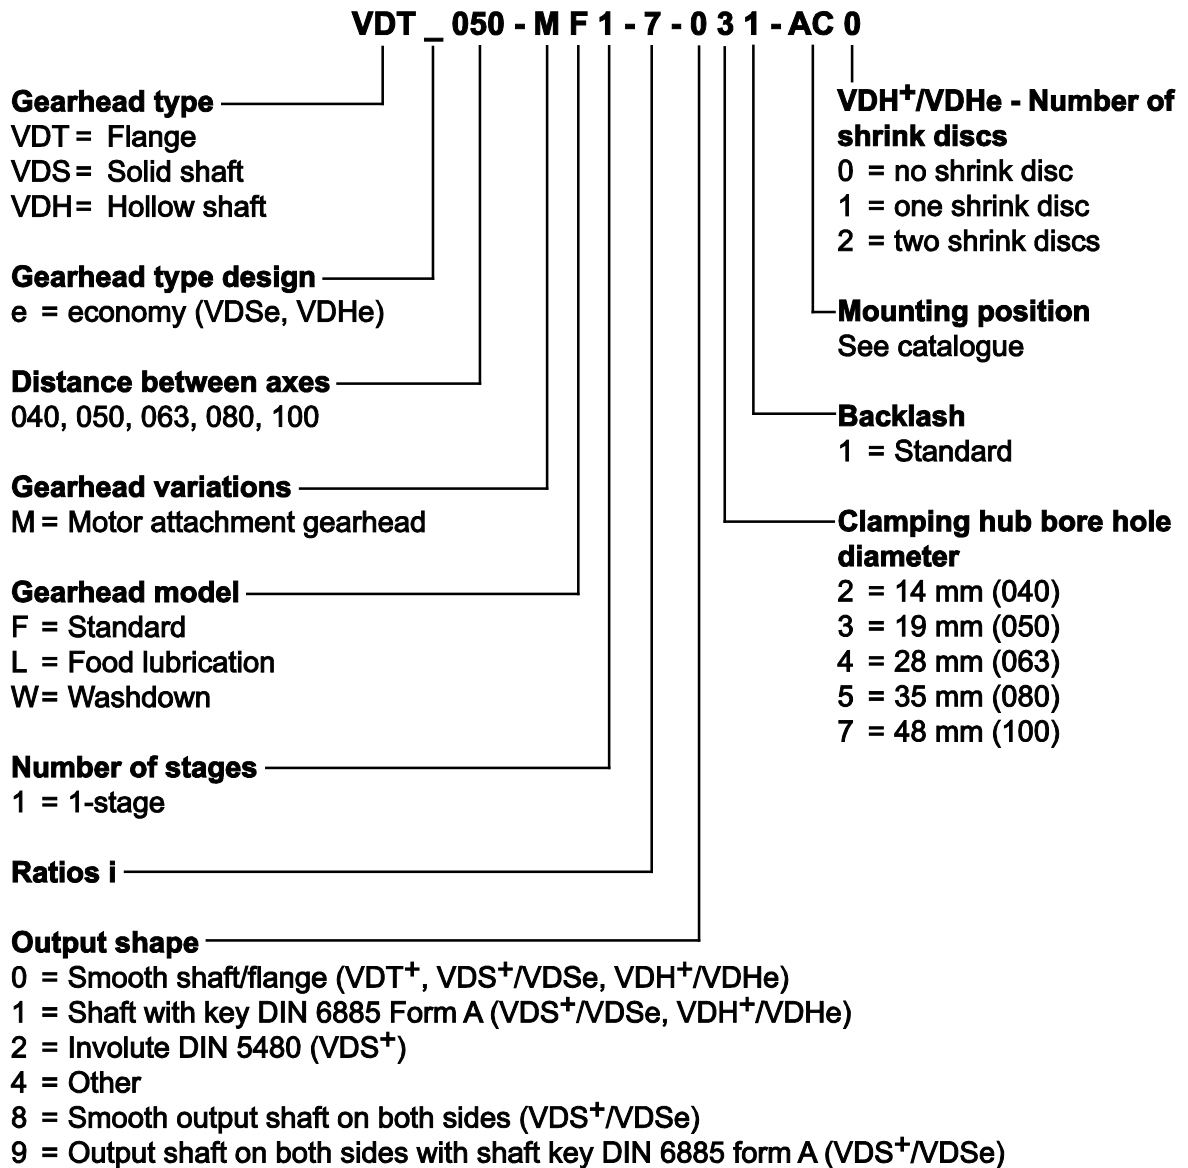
VDT _ 050 - M F 1 - 7 - 0 3 1 - AC 0

Gearhead type
VDT = Flange
VDS = Solid shaft
VDH = Hollow shaft

Gearhead type design
e = economy (VDSe, VDHe)

Distance between axes
040, 050, 063, 080, 100

Gearhead variations
M = Motor attachment gearhead

Gearhead model
F = Standard
L = Food lubrication
W = Washdown

Number of stages
1 = 1-stage

Ratios i

Output shape
0 = Smooth shaft/flange (VDT$^+$, VDS$^+$/VDSe, VDH$^+$/VDHe)
1 = Shaft with key DIN 6885 Form A (VDS$^+$/VDSe, VDH$^+$/VDHe)
2 = Involute DIN 5480 (VDS$^+$)
4 = Other
8 = Smooth output shaft on both sides (VDS$^+$/VDSe)
9 = Output shaft on both sides with shaft key DIN 6885 form A (VDS$^+$/VDSe)

VDH$^+$/VDHe - Number of shrink discs
0 = no shrink disc
1 = one shrink disc
2 = two shrink discs

Mounting position
See catalogue

Backlash
1 = Standard

Clamping hub bore hole diameter
2 = 14 mm (040)
3 = 19 mm (050)
4 = 28 mm (063)
5 = 35 mm (080)
7 = 48 mm (100)